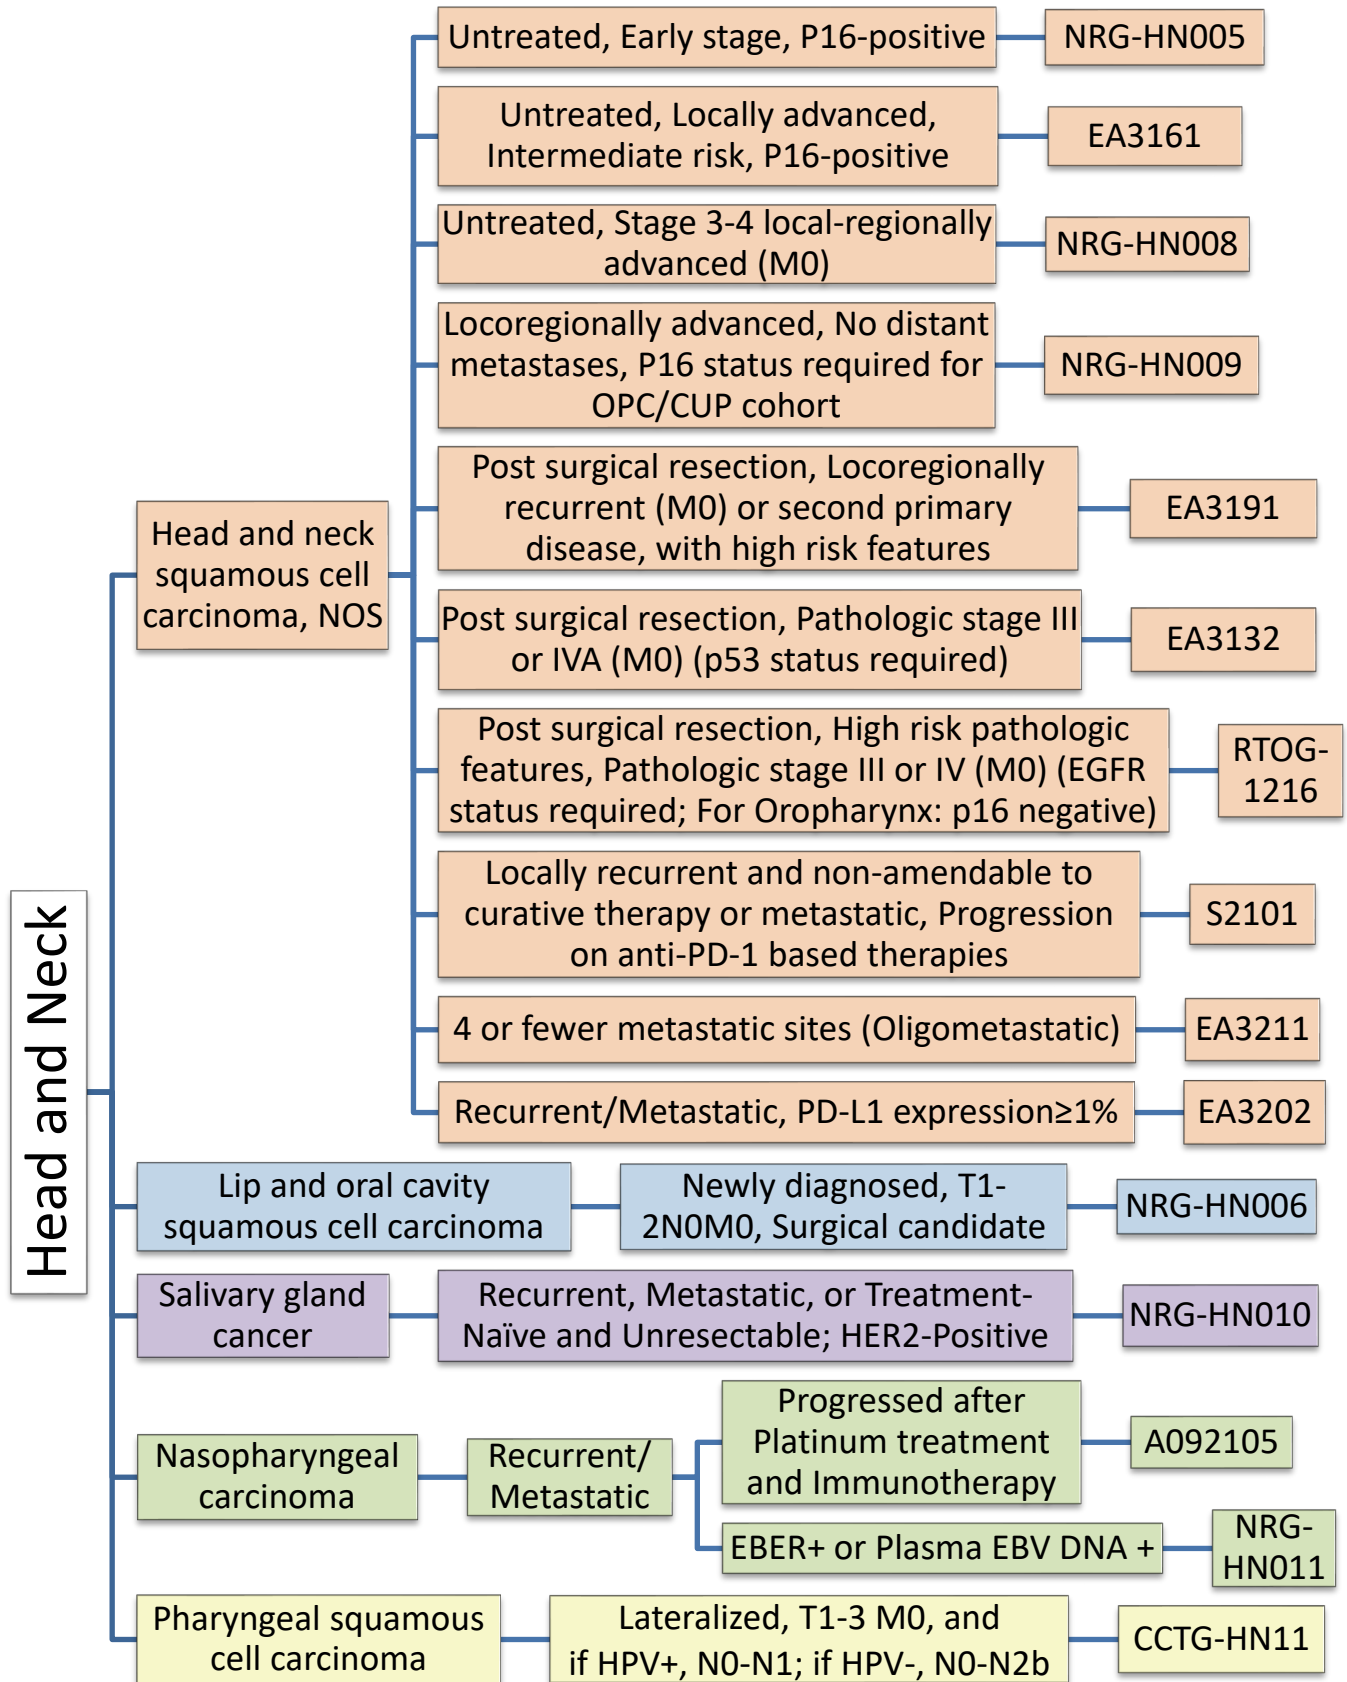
Head and Neck

Head and neck squamous cell carcinoma, NOS

Untreated, Early stage, P16-positive
NRG-HN005

Untreated, Locally advanced, Intermediate risk, P16-positive
EA3161

Untreated, Stage 3-4 local-regionally advanced (M0)
NRG-HN008

Locoregionally advanced, No distant metastases, P16 status required for OPC/CUP cohort
NRG-HN009

Post surgical resection, Locoregionally recurrent (M0) or second primary disease, with high risk features
EA3191

Post surgical resection, Pathologic stage III or IVA (M0) (p53 status required)
EA3132

Post surgical resection, High risk pathologic features, Pathologic stage III or IV (M0) (EGFR status required; For Oropharynx: p16 negative)
RTOG-1216

Locally recurrent and non-amendable to curative therapy or metastatic, Progression on anti-PD-1 based therapies
S2101

4 or fewer metastatic sites (Oligometastatic)
EA3211

Recurrent/Metastatic, PD-L1 expression≥1%
EA3202

Lip and oral cavity squamous cell carcinoma
Newly diagnosed, T1-2N0M0, Surgical candidate
NRG-HN006

Salivary gland cancer
Recurrent, Metastatic, or Treatment-Naïve and Unresectable; HER2-Positive
NRG-HN010

Nasopharyngeal carcinoma
Recurrent/ Metastatic
Progressed after Platinum treatment and Immunotherapy
A092105
EBER+ or Plasma EBV DNA +
NRG-HN011

Pharyngeal squamous cell carcinoma
Lateralized, T1-3 M0, and if HPV+, N0-N1; if HPV-, N0-N2b
CCTG-HN11